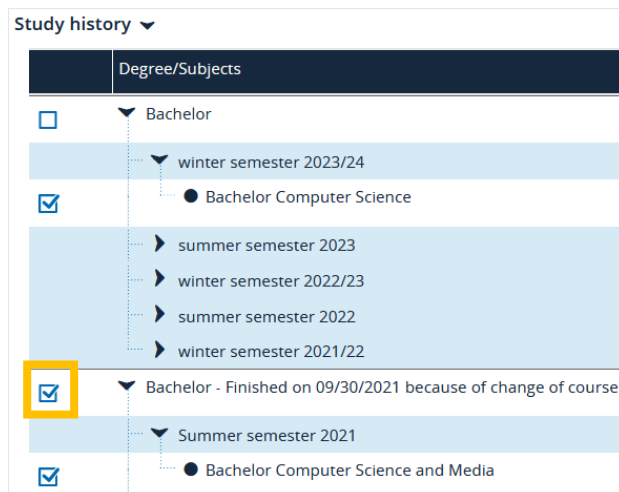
Study history

| | Degree/Subjects |
|---|---|
| | Bachelor |
| | winter semester 2023/24 |
| | Bachelor Computer Science |
| | summer semester 2023 |
| | winter semester 2022/23 |
| | summer semester 2022 |
| | winter semester 2021/22 |
| | Bachelor - Finished on 09/30/2021 because of change of course |
| | Summer semester 2021 |
| | Bachelor Computer Science and Media |